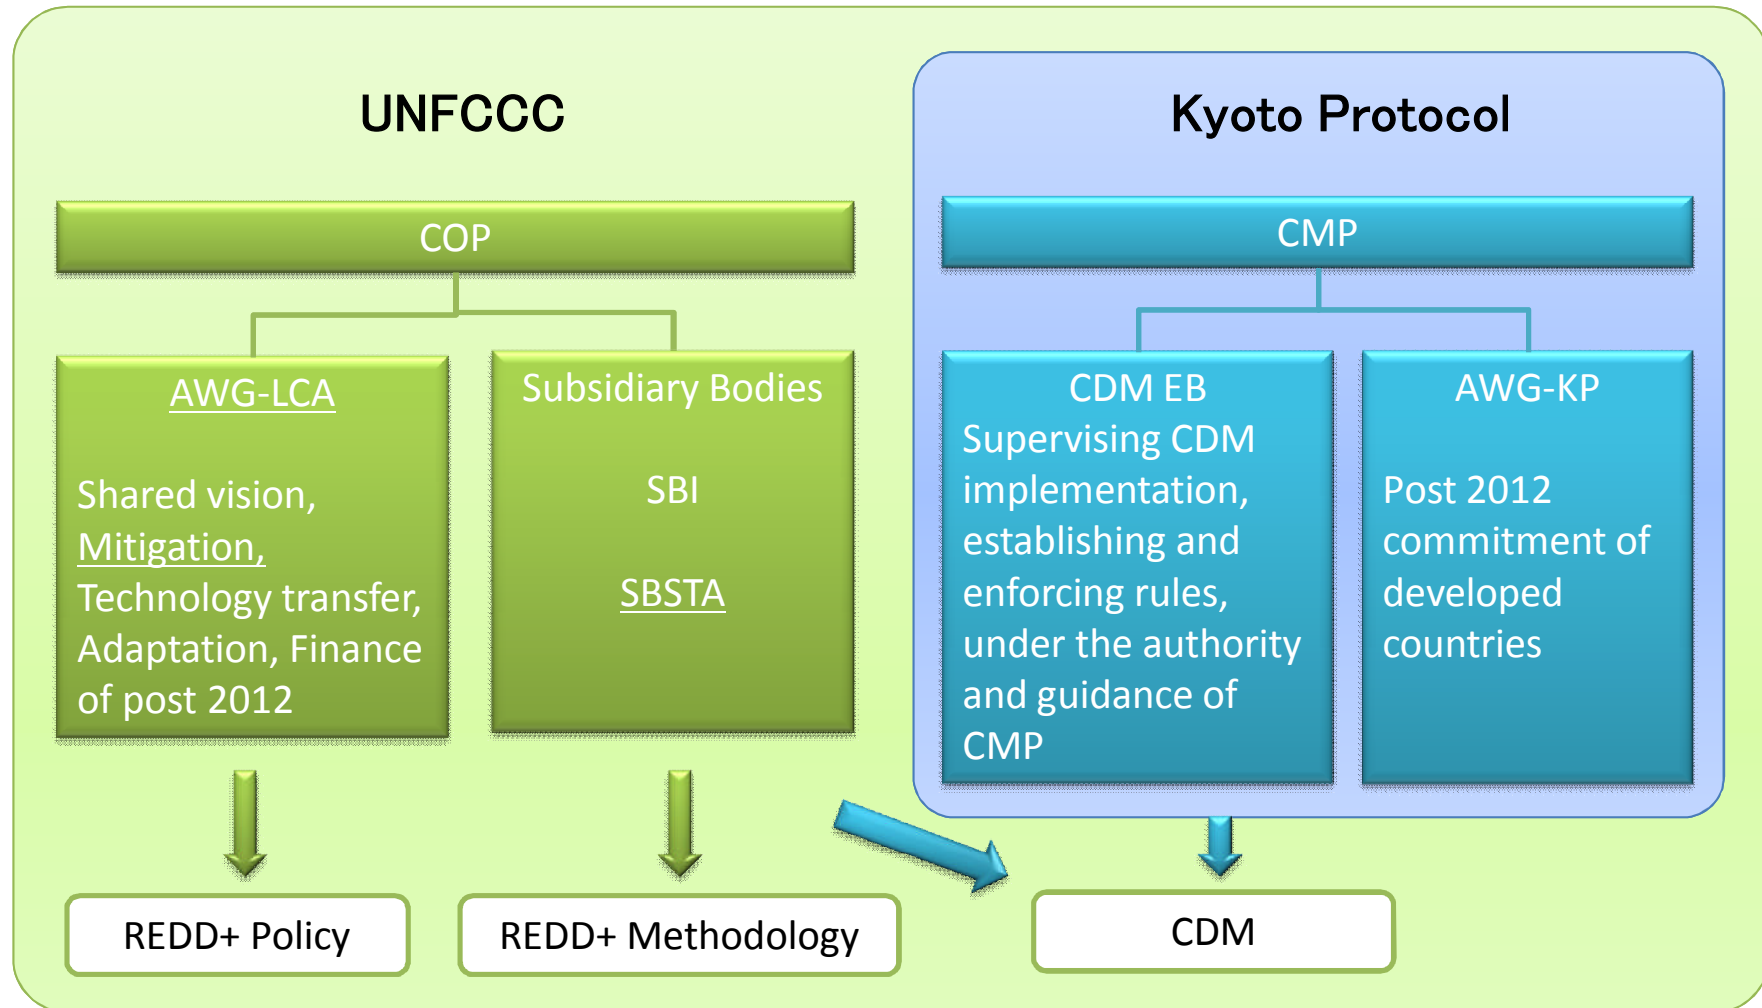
UNFCCC

COP

AWG-LCA

Shared vision, Mitigation, Technology transfer, Adaptation, Finance of post 2012

Subsidiary Bodies

SBI

SBSTA

REDD+ Policy

REDD+ Methodology

Kyoto Protocol

CMP

CDM EB
Supervising CDM implementation, establishing and enforcing rules, under the authority and guidance of CMP

AWG-KP

Post 2012 commitment of developed countries

CDM